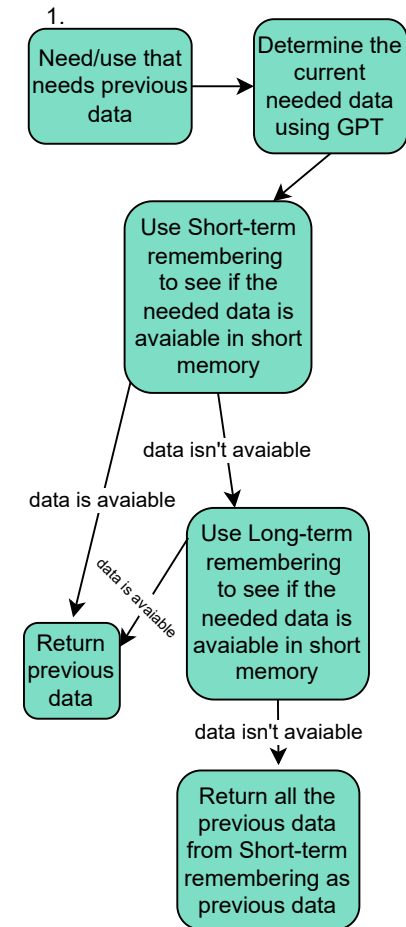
1.

Need/use that needs previous data

Determine the current needed data using GPT

Use Short-term remembering to see if the needed data is avaiable in short memory

data isn't avaiable

data is avaiable

Use Long-term remembering to see if the needed data is avaiable in short memory

data is avaiable

Return previous data

data isn't avaiable

Return all the previous data from Short-term remembering as previous data